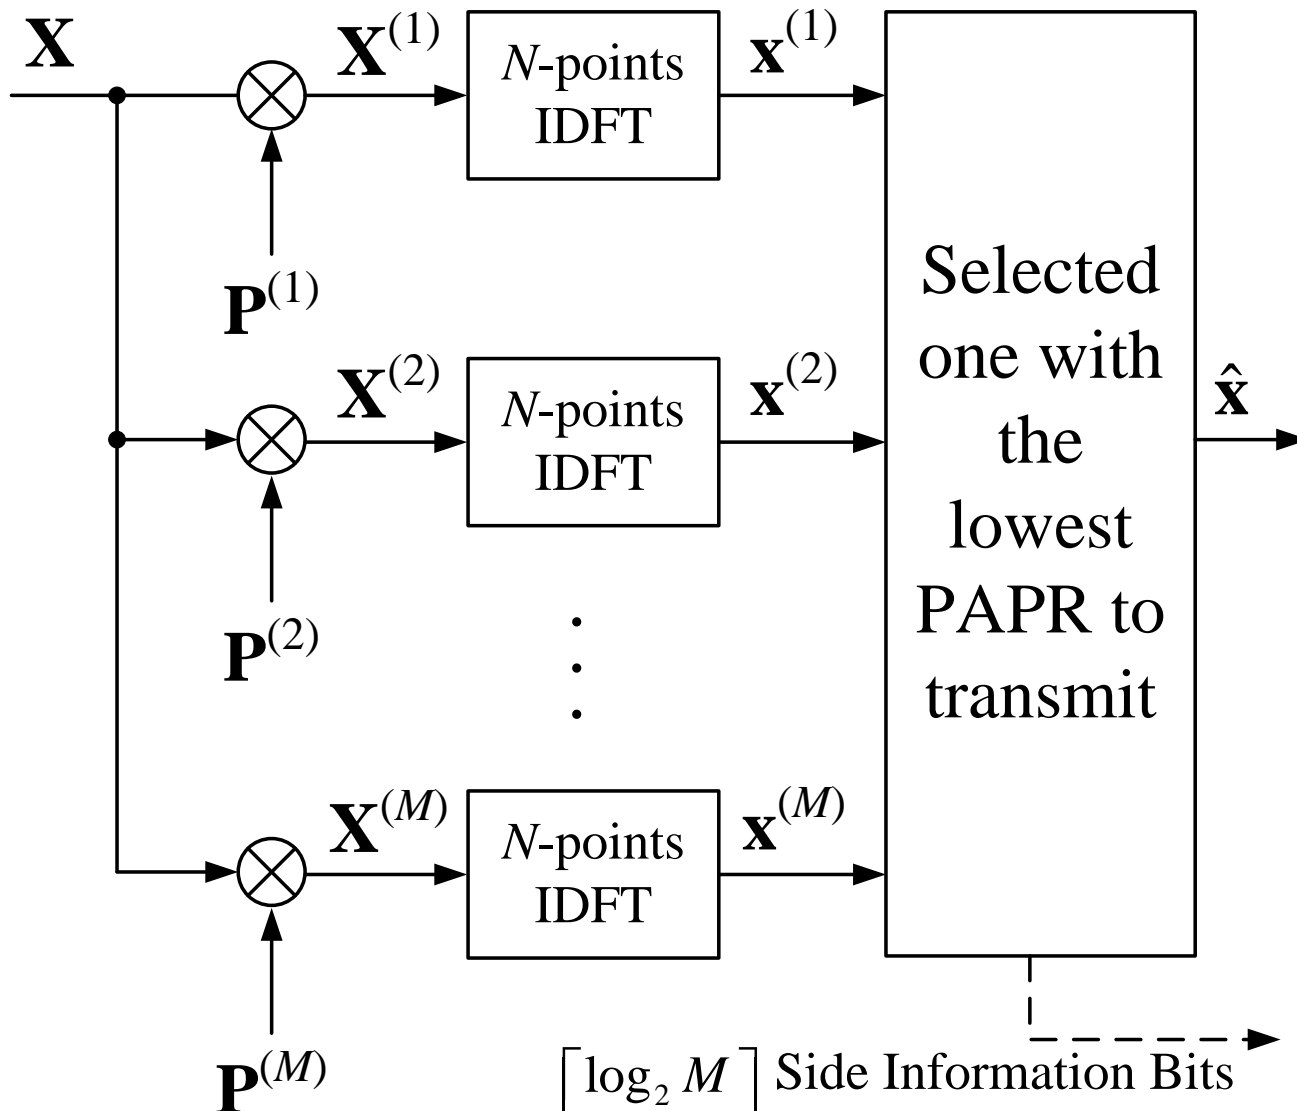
$\mathbf{X}$

$\mathbf{X}^{(1)}$

$N$-points IDFT

$\mathbf{x}^{(1)}$

$\mathbf{P}^{(1)}$

$\mathbf{X}^{(2)}$

$N$-points IDFT

$\mathbf{x}^{(2)}$

$\mathbf{P}^{(2)}$

$\mathbf{X}^{(M)}$

$N$-points IDFT

$\mathbf{x}^{(M)}$

$\mathbf{P}^{(M)}$

Selected one with the lowest PAPR to transmit

$\hat{\mathbf{x}}$

$\lceil \log_2 M \rceil$ Side Information Bits